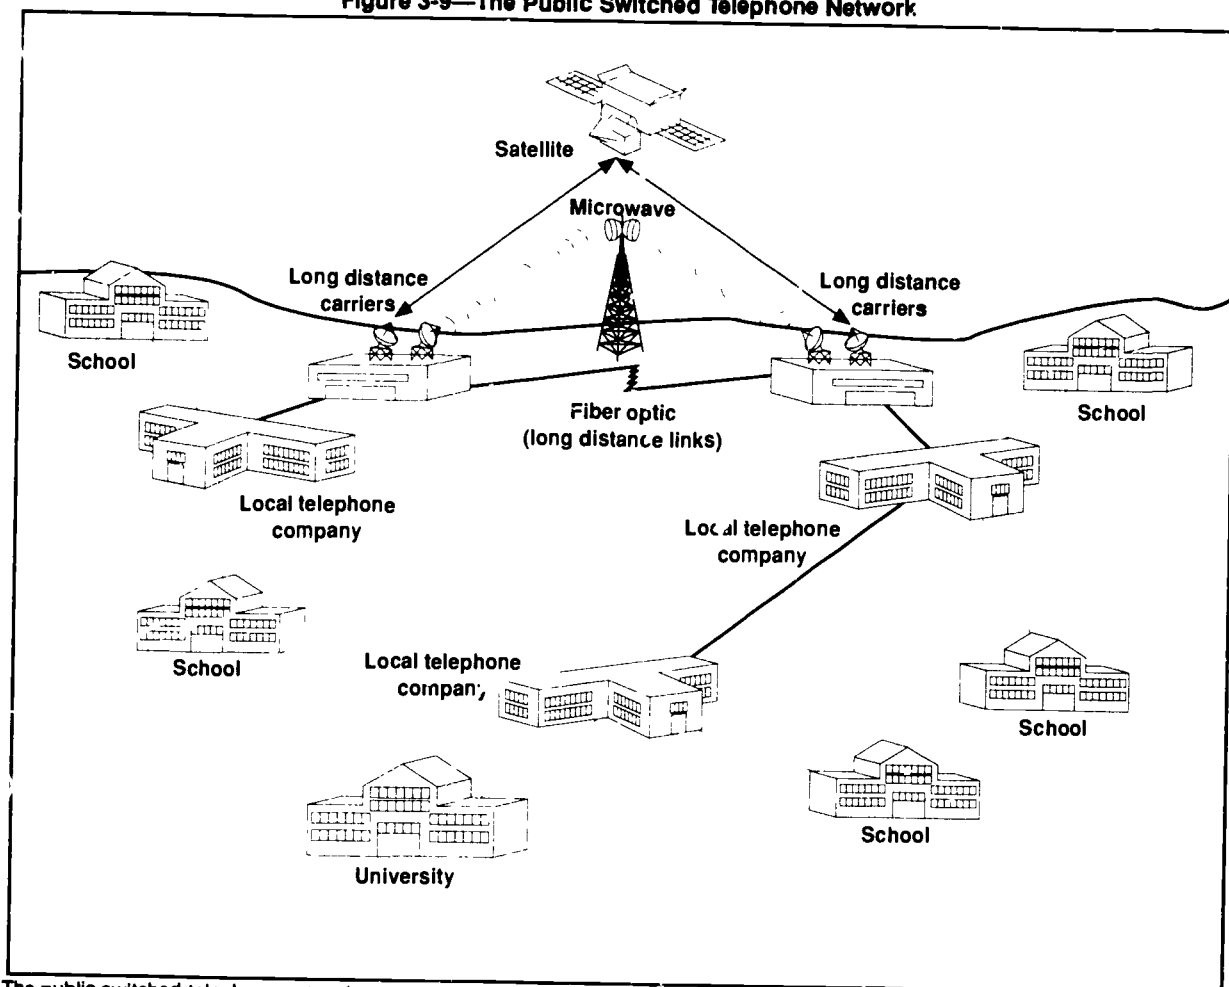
Figure 3-9—The Public Switched Telephone Network

Satellite

Microwave

Long distance carriers

Long distance carriers

School

School

Fiber optic (long distance links)

Local telephone company

Local telephone company

School

Local telephone company

School

School

University

The public switched telephone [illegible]